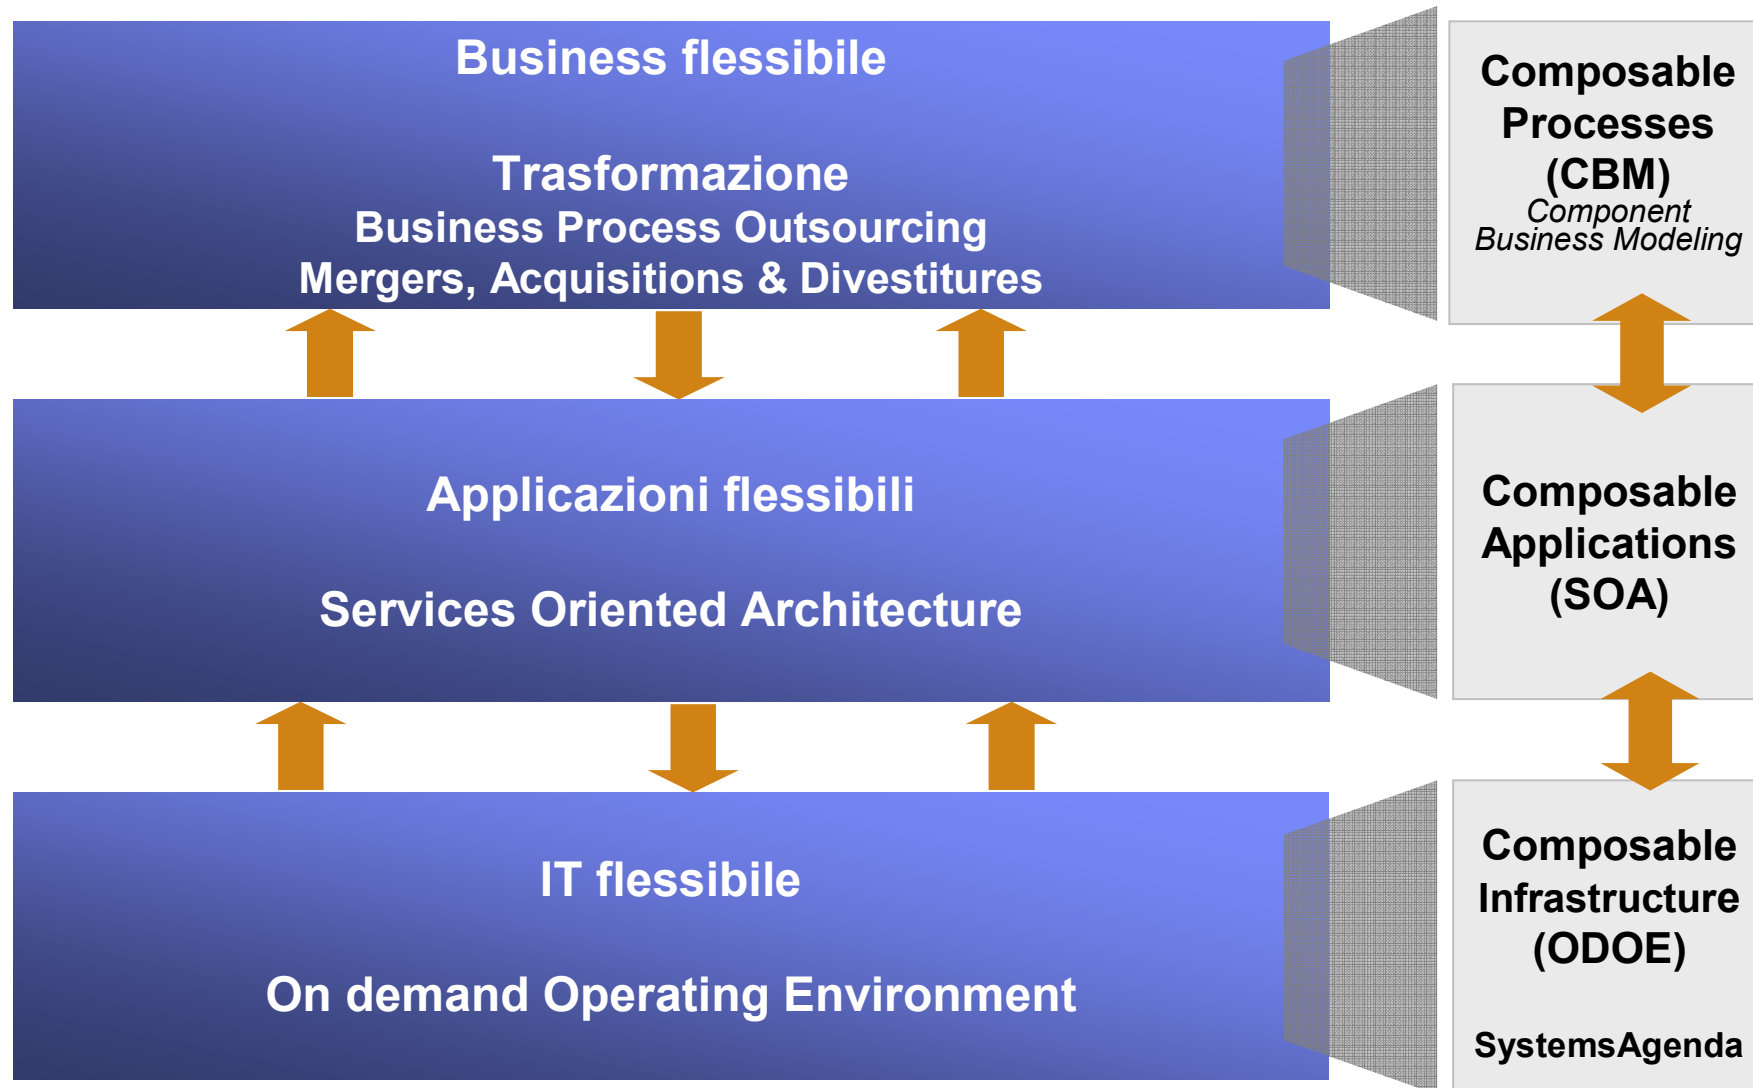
Business flessibile

Trasformazione
Business Process Outsourcing
Mergers, Acquisitions & Divestitures

Composable Processes (CBM)
Component Business Modeling

Applicazioni flessibili

Services Oriented Architecture

Composable Applications (SOA)

IT flessibile

On demand Operating Environment

Composable Infrastructure (ODOE)

SystemsAgenda